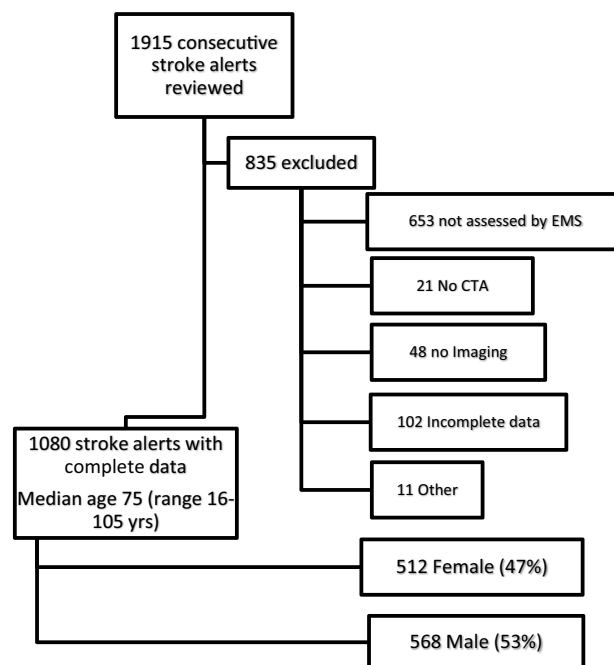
1915 consecutive stroke alerts reviewed

835 excluded

653 not assessed by EMS

21 No CTA

48 no Imaging

102 Incomplete data

11 Other

1080 stroke alerts with complete data

Median age 75 (range 16-105 yrs)

512 Female (47%)

568 Male (53%)